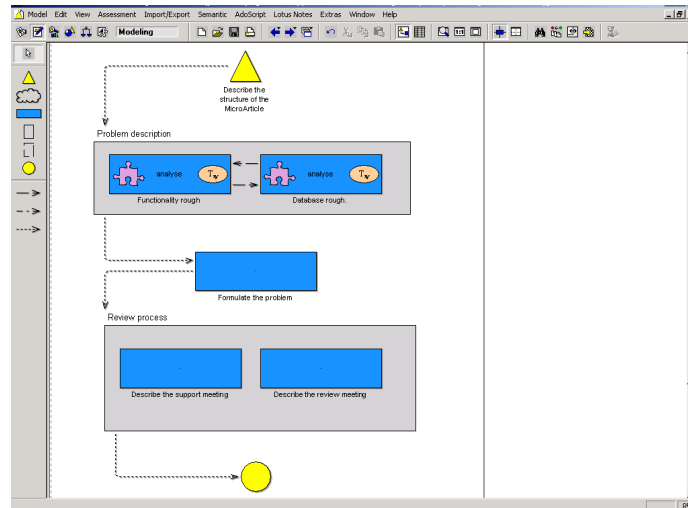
Model Edit View Assessment Import/Export Semantic AdoScript Lotus Notes Extras Window Help

Modeling

Describe the structure of the MicroArticle

Problem description

analyse

$T_{av}$

analyse

$T_{av}$

Functionality rough

Database rough.

Formulate the problem

Review process

Describe the support meeting

Describe the review meeting